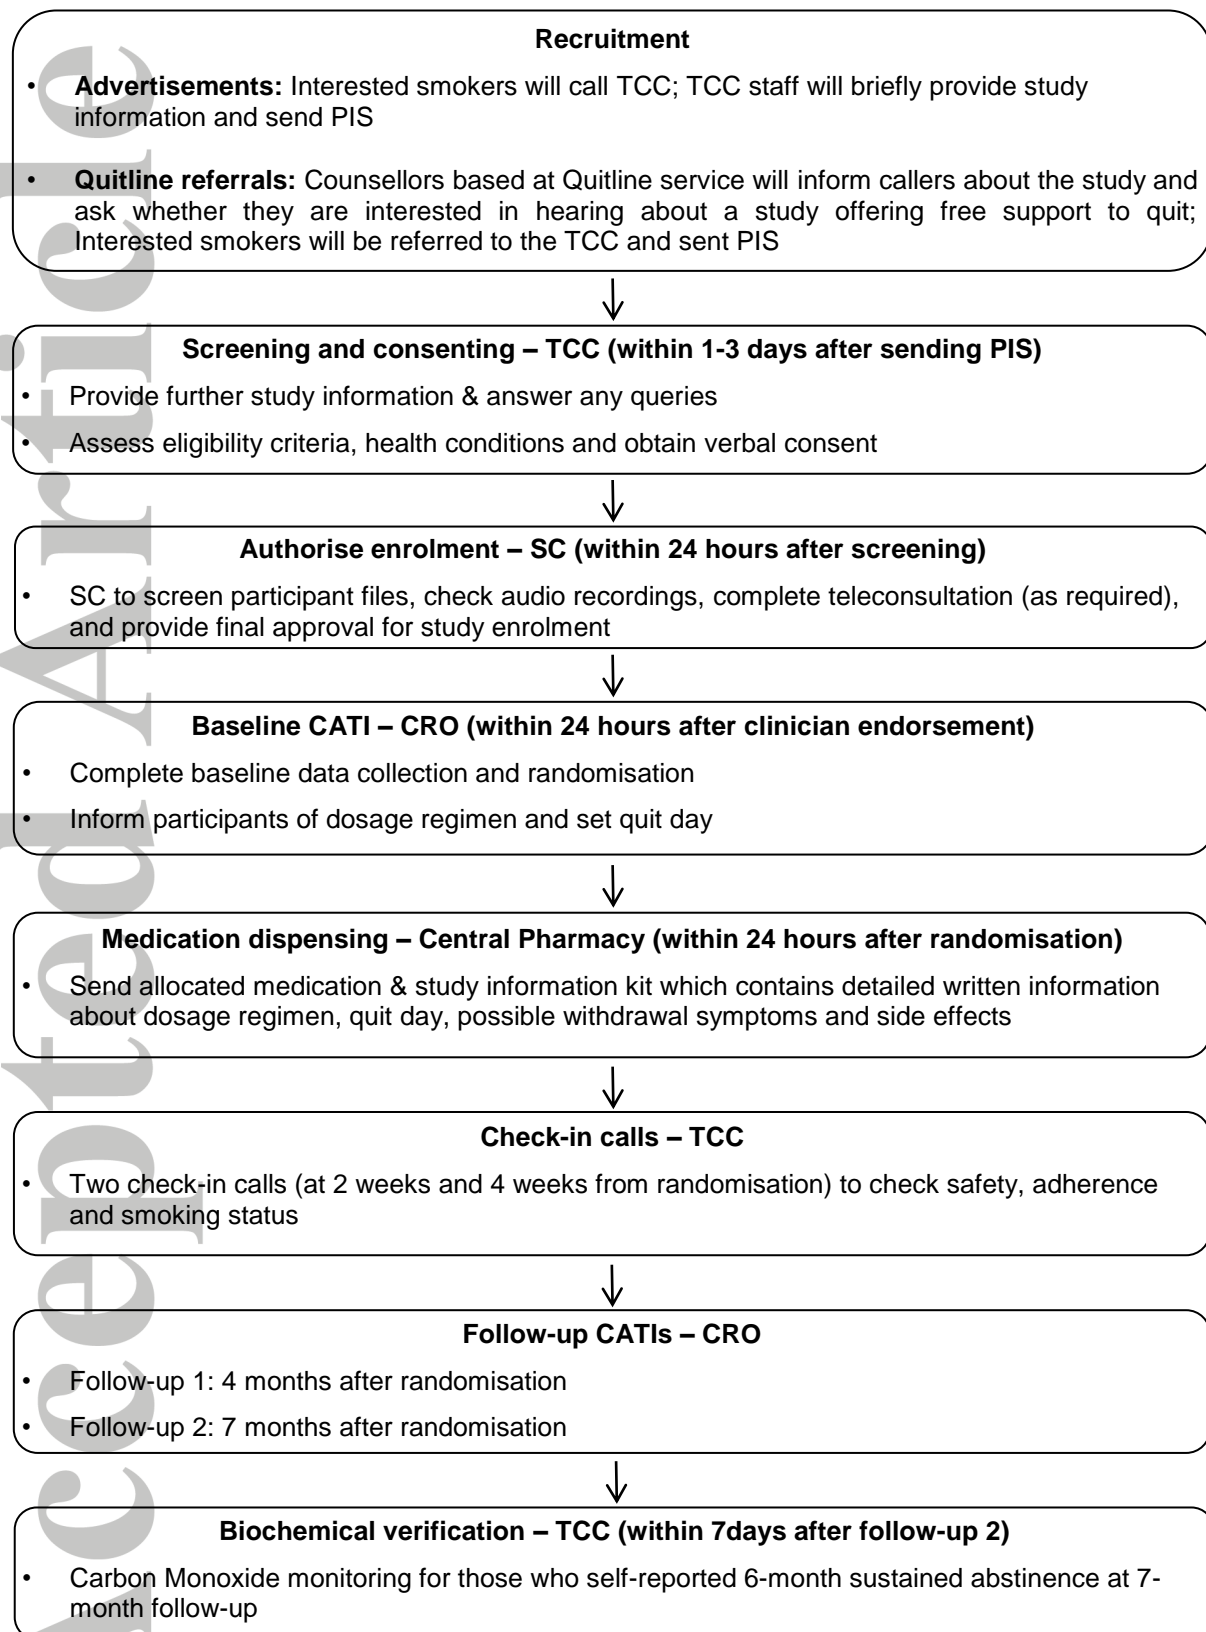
Accepted Article

**Recruitment**

• **Advertisements:** Interested smokers will call TCC; TCC staff will briefly provide study information and send PIS

• **Quitline referrals:** Counsellors based at Quitline service will inform callers about the study and ask whether they are interested in hearing about a study offering free support to quit; Interested smokers will be referred to the TCC and sent PIS

**Screening and consenting – TCC (within 1-3 days after sending PIS)**

• Provide further study information & answer any queries

• Assess eligibility criteria, health conditions and obtain verbal consent

**Authorise enrolment – SC (within 24 hours after screening)**

• SC to screen participant files, check audio recordings, complete teleconsultation (as required), and provide final approval for study enrolment

**Baseline CATI – CRO (within 24 hours after clinician endorsement)**

• Complete baseline data collection and randomisation

• Inform participants of dosage regimen and set quit day

**Medication dispensing – Central Pharmacy (within 24 hours after randomisation)**

• Send allocated medication & study information kit which contains detailed written information about dosage regimen, quit day, possible withdrawal symptoms and side effects

**Check-in calls – TCC**

• Two check-in calls (at 2 weeks and 4 weeks from randomisation) to check safety, adherence and smoking status

**Follow-up CATIs – CRO**

• Follow-up 1: 4 months after randomisation

• Follow-up 2: 7 months after randomisation

**Biochemical verification – TCC (within 7days after follow-up 2)**

• Carbon Monoxide monitoring for those who self-reported 6-month sustained abstinence at 7-month follow-up